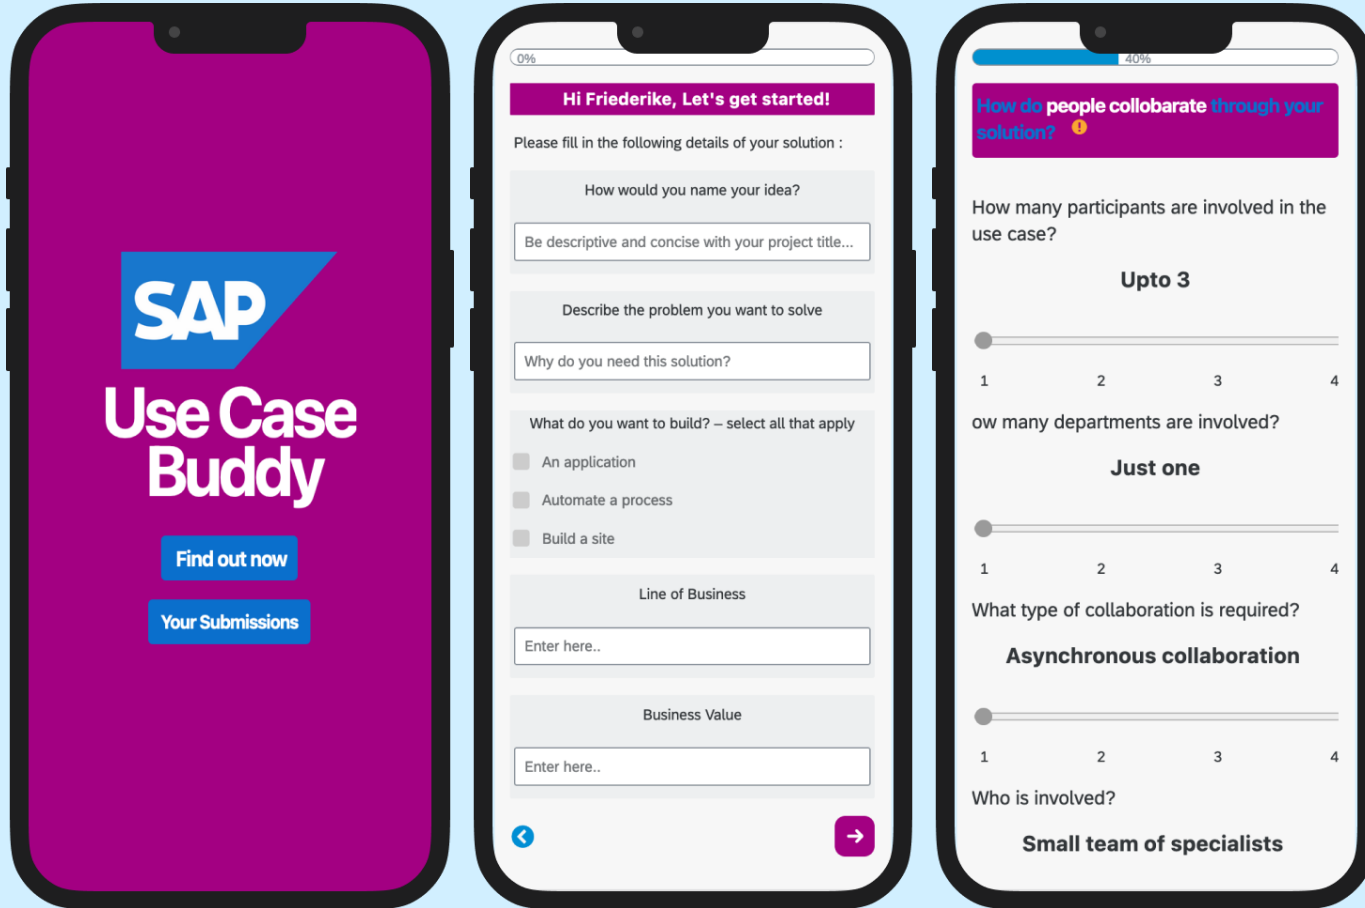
SAP
Use Case Buddy

Find out now

Your Submissions

0%

Hi Friederike, Let's get started!

Please fill in the following details of your solution :

How would you name your idea?

Be descriptive and concise with your project title...

Describe the problem you want to solve

Why do you need this solution?

What do you want to build? – select all that apply

An application

Automate a process

Build a site

Line of Business

Enter here..

Business Value

Enter here..

40%

How do people collobarate through your solution?

How many participants are involved in the use case?

Upto 3

1 2 3 4

ow many departments are involved?

Just one

1 2 3 4

What type of collaboration is required?

Asynchronous collaboration

1 2 3 4

Who is involved?

Small team of specialists